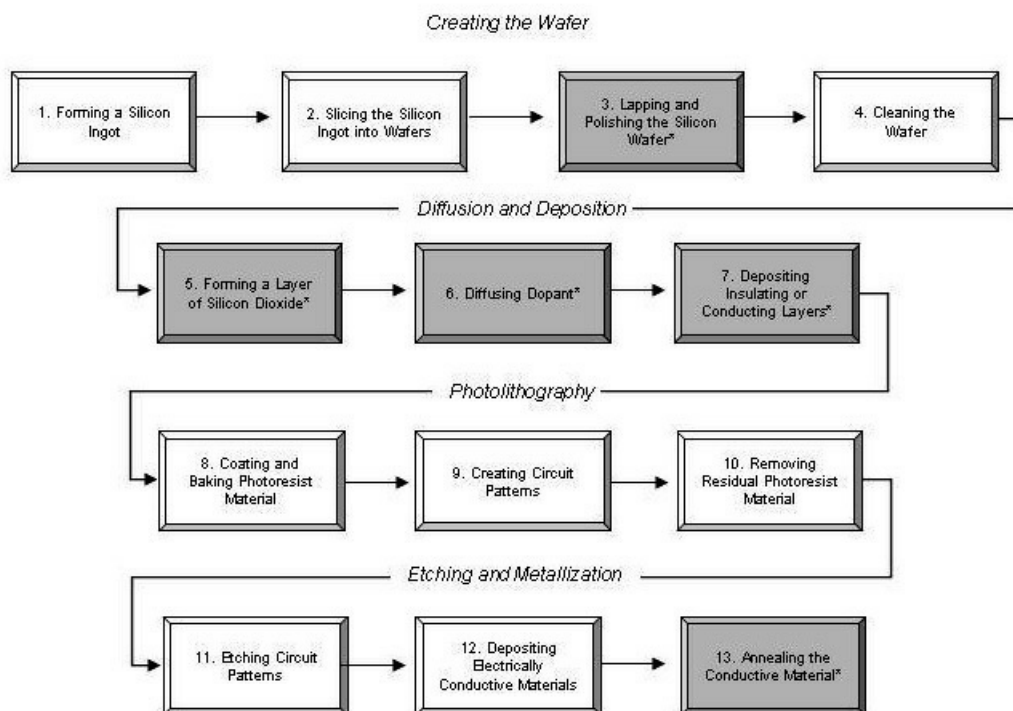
Creating the Wafer

1. Forming a Silicon Ingot

2. Slicing the Silicon Ingot into Wafers

3. Lapping and Polishing the Silicon Wafer*

4. Cleaning the Wafer

Diffusion and Deposition

5. Forming a Layer of Silicon Dioxide*

6. Diffusing Dopant*

7. Depositing Insulating or Conducting Layers*

Photolithography

8. Coating and Baking Photoresist Material

9. Creating Circuit Patterns

10. Removing Residual Photoresist Material

Etching and Metallization

11. Etching Circuit Patterns

12. Depositing Electrically Conductive Materials

13. Annealing the Conductive Material*